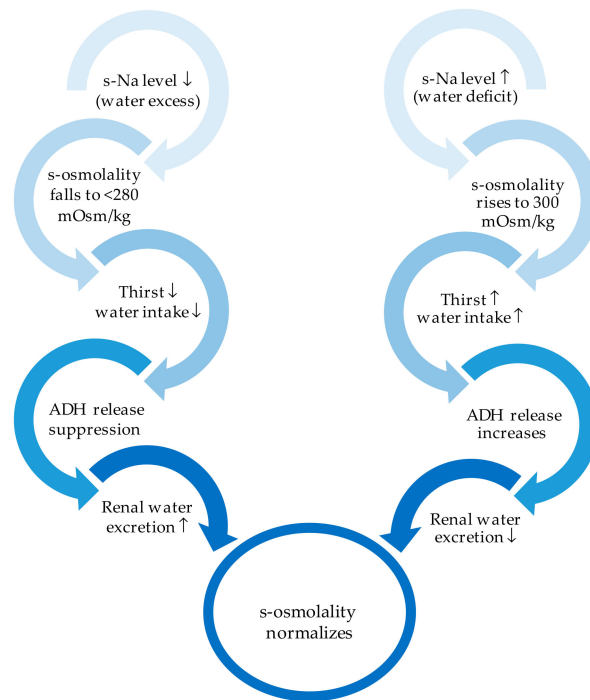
s-Na level ↓
(water excess)

s-osmolality falls to <280 mOsm/kg

Thirst ↓
water intake ↓

ADH release suppression

Renal water excretion ↑

s-Na level ↑
(water deficit)

s-osmolality rises to 300 mOsm/kg

Thirst ↑
water intake ↑

ADH release increases

Renal water excretion ↓

s-osmolality normalizes